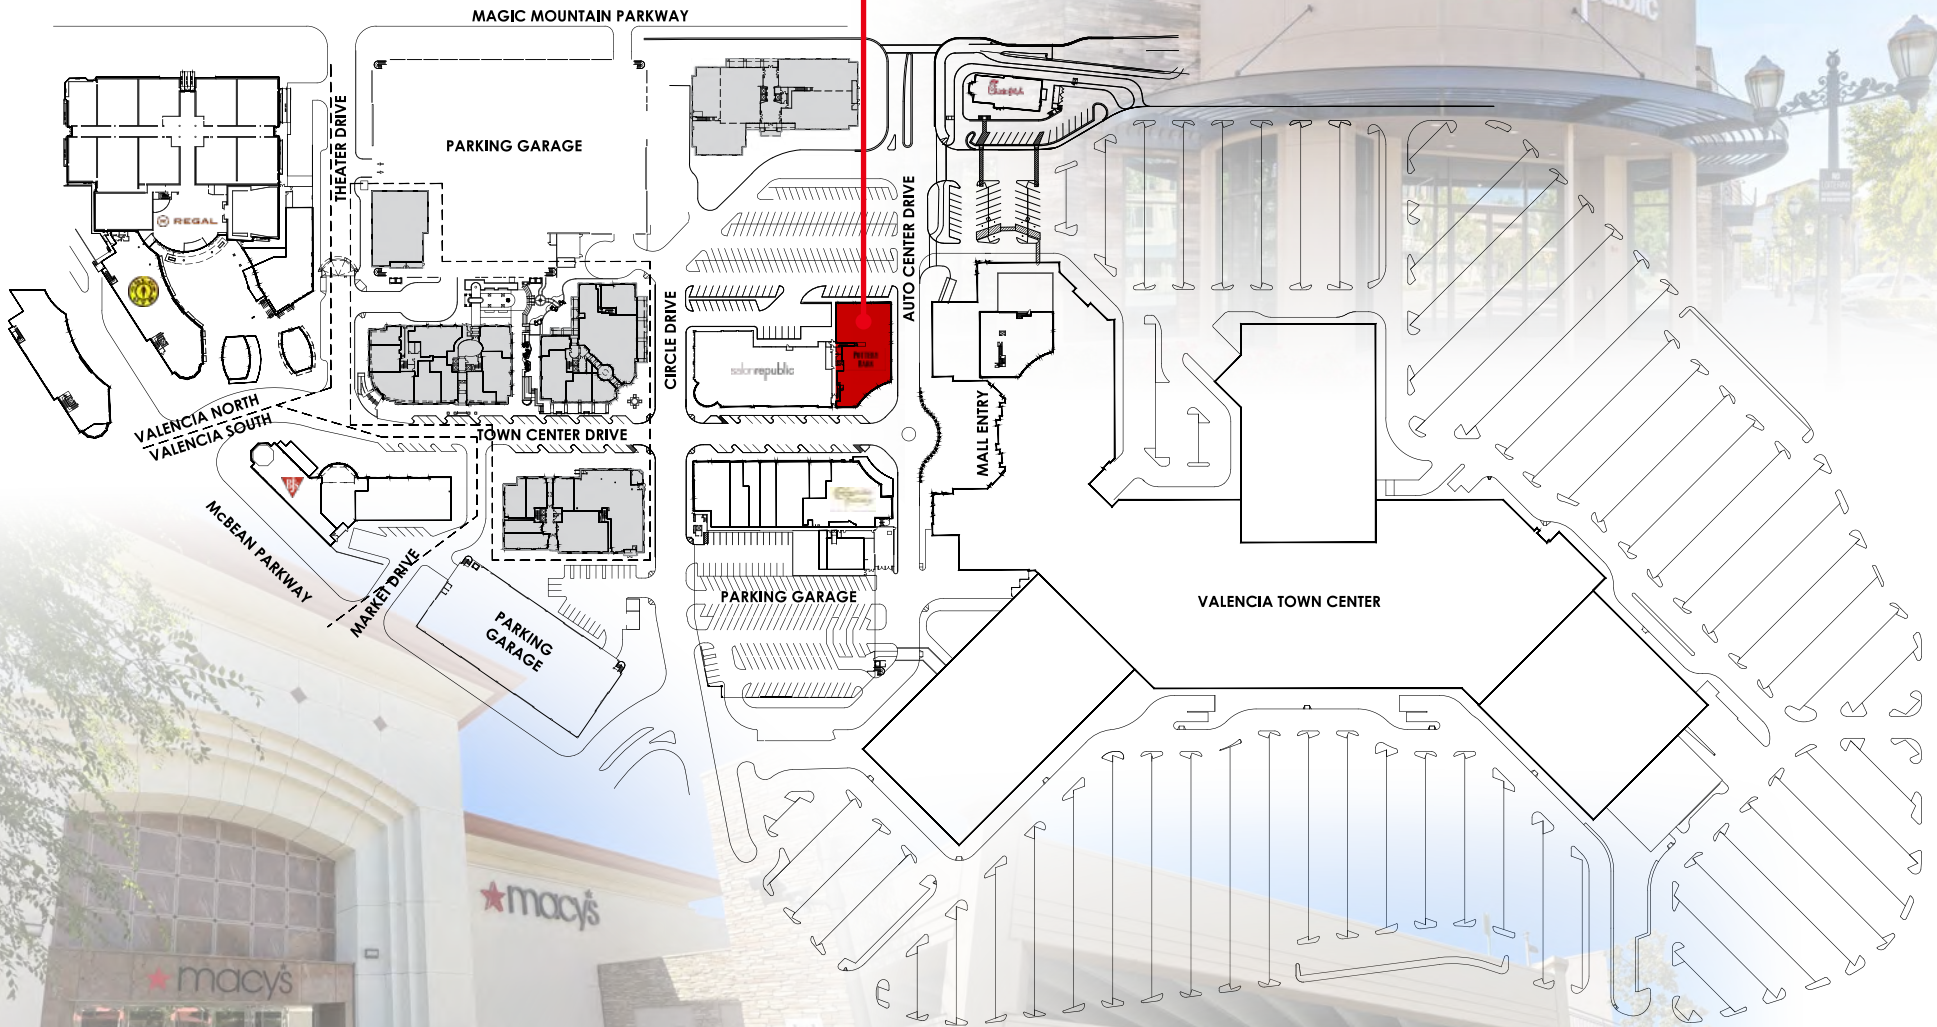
MAGIC MOUNTAIN PARKWAY

PARKING GARAGE

THEATER DRIVE

REGAL

AUTO CENTER DRIVE

CIRCLE DRIVE

salonrepublic

MALL ENTRY

VALENCIA NORTH

VALENCIA SOUTH

TOWN CENTER DRIVE

McBEAN PARKWAY

MARKET DRIVE

PARKING GARAGE

PARKING GARAGE

VALENCIA TOWN CENTER

macy's

macy's